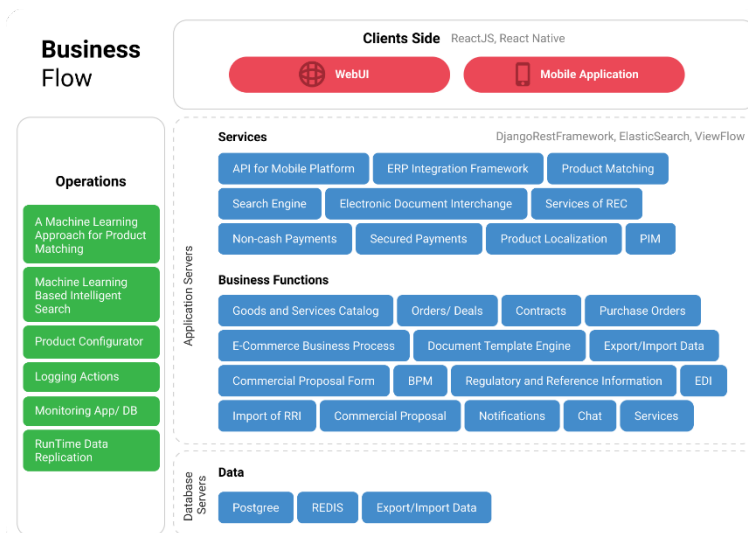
Business
Flow

Clients Side ReactJS, React Native

WebUI

Mobile Application

Operations

A Machine Learning Approach for Product Matching

Machine Learning Based Intelligent Search

Product Configurator

Logging Actions

Monitoring App/ DB

RunTime Data Replication

Application Servers

Services

DjangoRestFramework, ElasticSearch, ViewFlow

API for Mobile Platform

ERP Integration Framework

Product Matching

Search Engine

Electronic Document Interchange

Services of REC

Non-cash Payments

Secured Payments

Product Localization

PIM

Business Functions

Goods and Services Catalog

Orders/ Deals

Contracts

Purchase Orders

E-Commerce Business Process

Document Template Engine

Export/Import Data

Commercial Proposal Form

BPM

Regulatory and Reference Information

EDI

Import of RRI

Commercial Proposal

Notifications

Chat

Services

Database Servers

Data

Postgree

REDIS

Export/Import Data